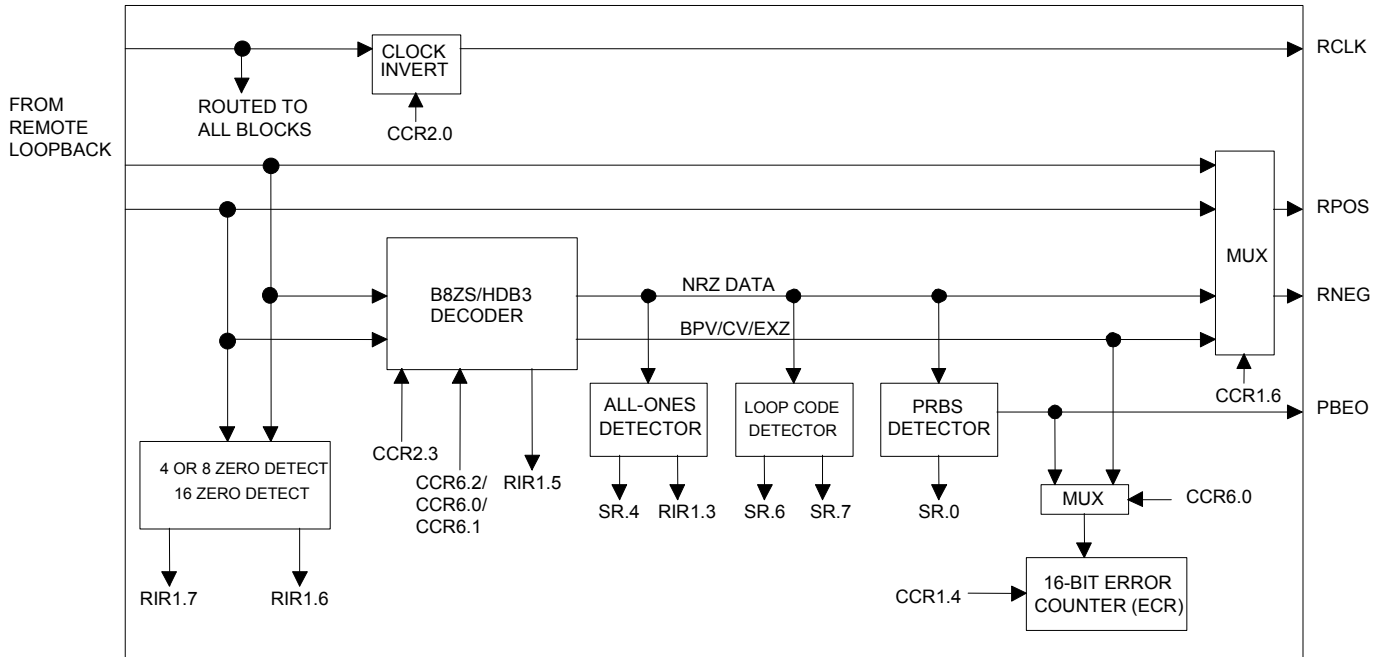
CLOCK INVERT

RCLK

ROUTED TO ALL BLOCKS

CCR2.0

FROM REMOTE LOOPBACK

RPOS

MUX

RNEG

B8ZS/HDB3 DECODER

NRZ DATA

BPV/CV/EXZ

CCR1.6

ALL-ONES DETECTOR

LOOP CODE DETECTOR

PRBS DETECTOR

PBEO

4 OR 8 ZERO DETECT
16 ZERO DETECT

CCR2.3

CCR6.2/
CCR6.0/
CCR6.1

RIR1.5

SR.4

RIR1.3

SR.6

SR.7

SR.0

MUX

CCR6.0

RIR1.7

RIR1.6

CCR1.4

16-BIT ERROR COUNTER (ECR)